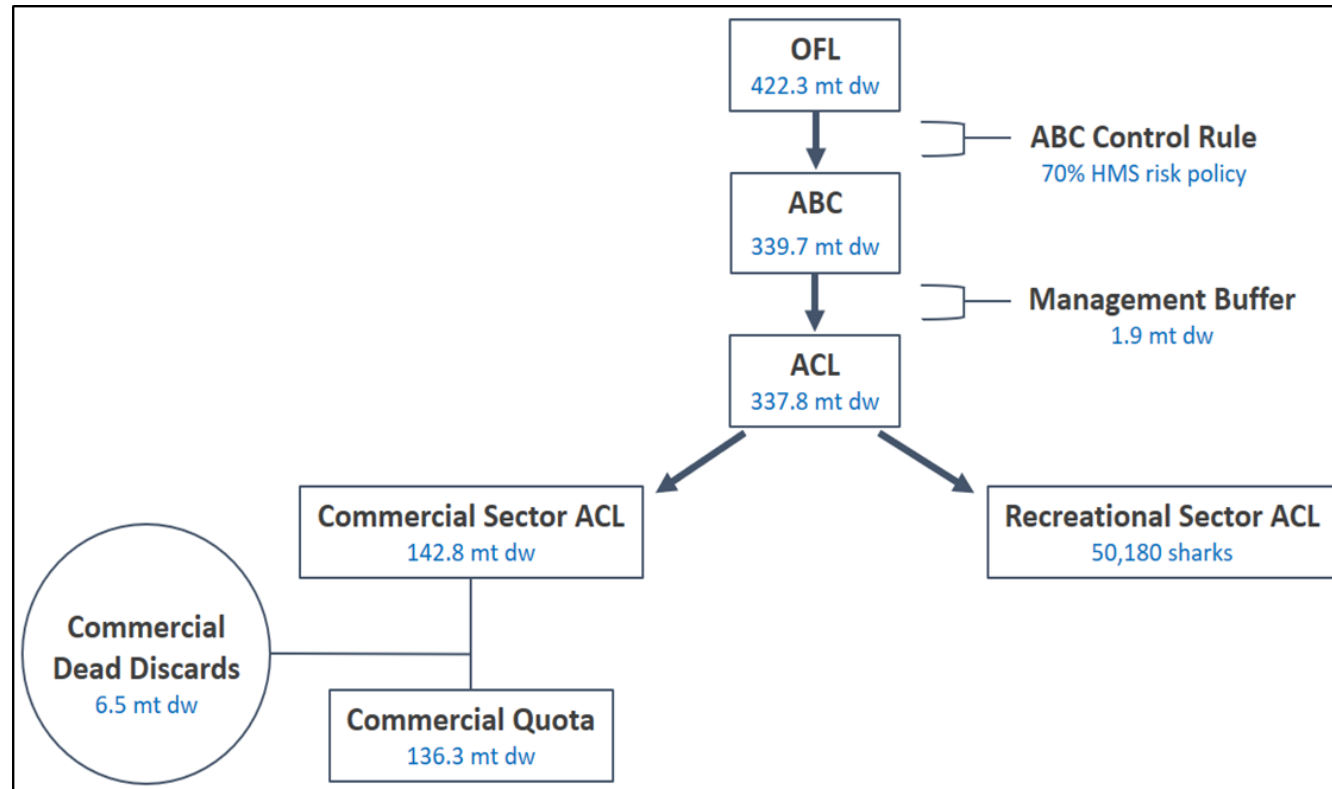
OFL
422.3 mt dw

ABC Control Rule
70% HMS risk policy

ABC
339.7 mt dw

Management Buffer
1.9 mt dw

ACL
337.8 mt dw

Commercial Sector ACL
142.8 mt dw

Recreational Sector ACL
50,180 sharks

Commercial Dead Discards
6.5 mt dw

Commercial Quota
136.3 mt dw